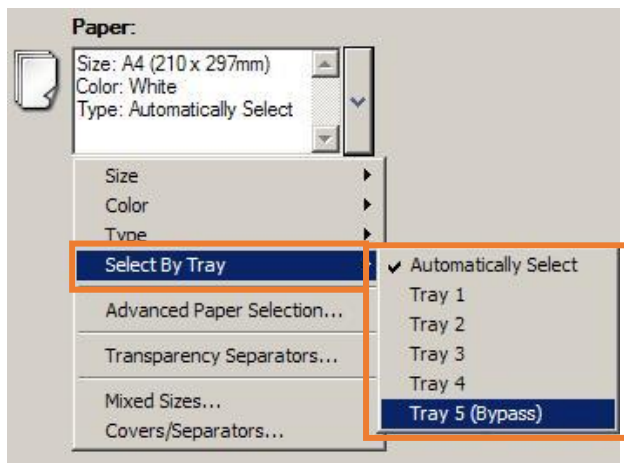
Paper:

Size: A4 (210 x 297mm)
Color: White
Type: Automatically Select

Size
Color
Type
Select By Tray
Advanced Paper Selection...
Transparency Separators...
Mixed Sizes...
Covers/Separators...

Automatically Select
Tray 1
Tray 2
Tray 3
Tray 4
Tray 5 (Bypass)